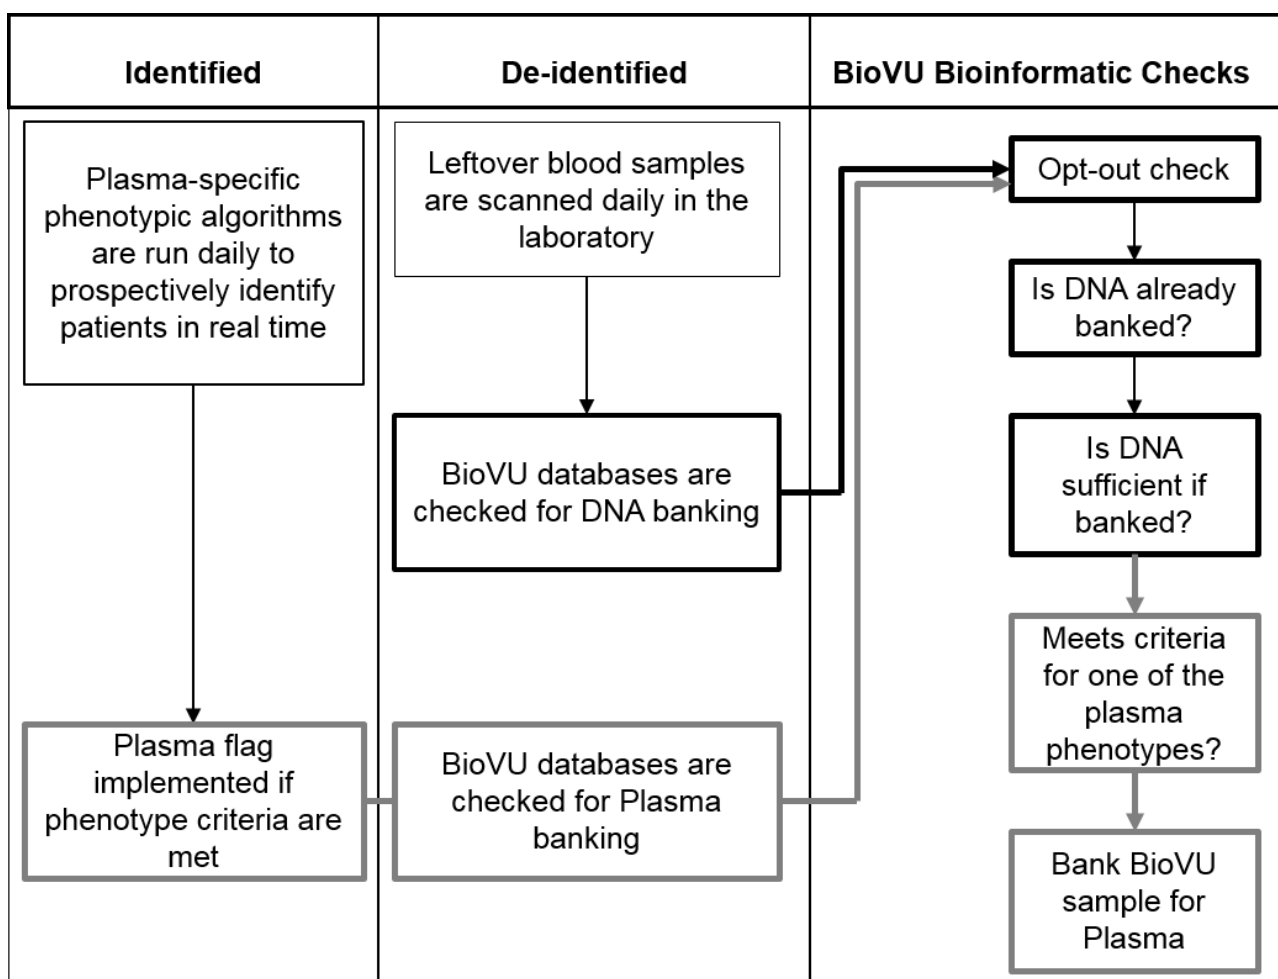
| Identified | De-identified | BioVU Bioinformatic Checks |
|---|---|---|

Plasma-specific phenotypic algorithms are run daily to prospectively identify patients in real time

Plasma flag implemented if phenotype criteria are met

Leftover blood samples are scanned daily in the laboratory

BioVU databases are checked for DNA banking

BioVU databases are checked for Plasma banking

Opt-out check

Is DNA already banked?

Is DNA sufficient if banked?

Meets criteria for one of the plasma phenotypes?

Bank BioVU sample for Plasma